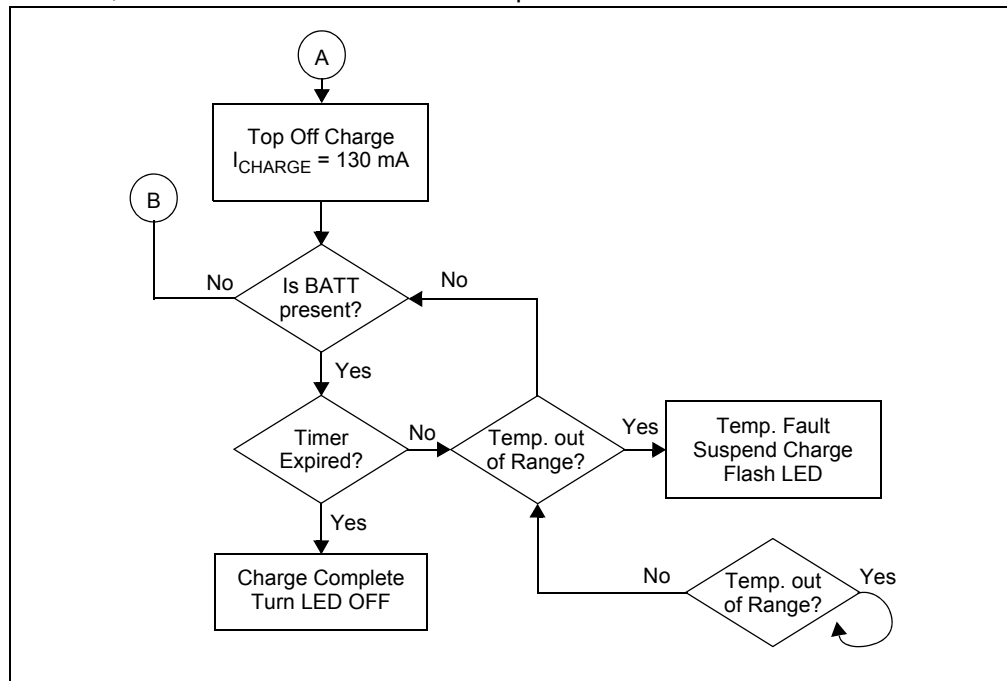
A

Top Off Charge
$I_{CHARGE}$ = 130 mA

B

No

Is BATT present?

No

Yes

Timer Expired?

No

Temp. out of Range?

Yes

Temp. Fault
Suspend Charge
Flash LED

Yes

Charge Complete
Turn LED OFF

No

Temp. out of Range?

Yes